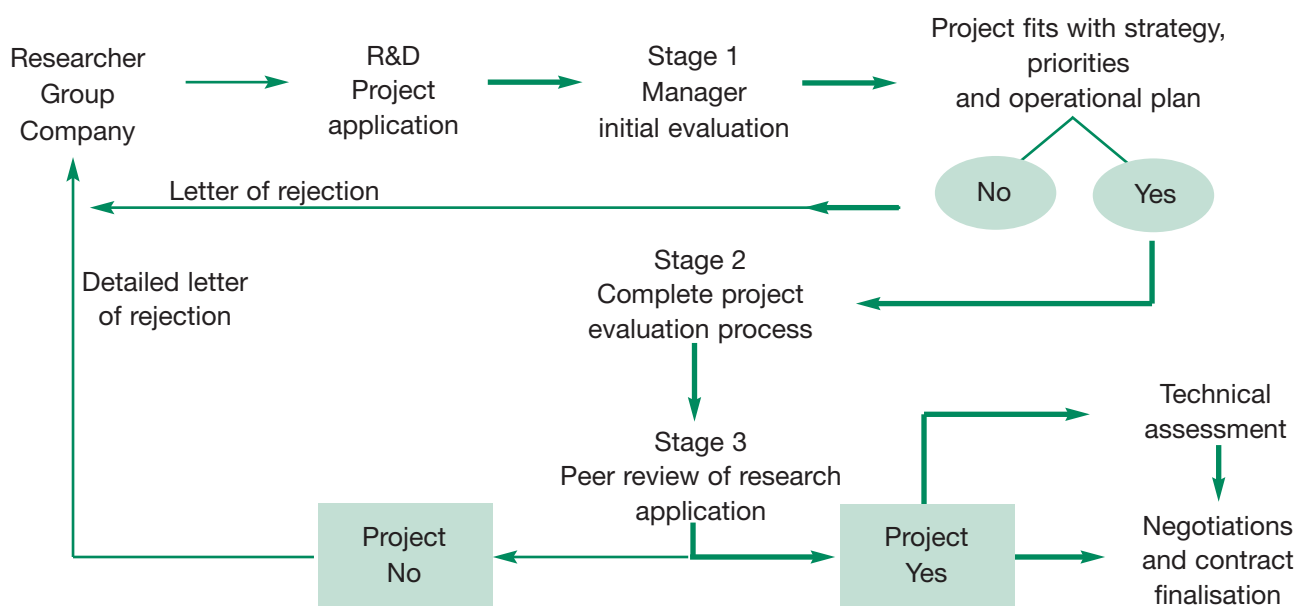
Researcher
Group
Company

R&D
Project
application

Stage 1
Manager
initial evaluation

Project fits with strategy,
priorities
and operational plan

No

Yes

Letter of rejection

Stage 2
Complete project
evaluation process

Detailed letter
of rejection

Stage 3
Peer review of research
application

Technical
assessment

Project
No

Project
Yes

Negotiations
and contract
finalisation